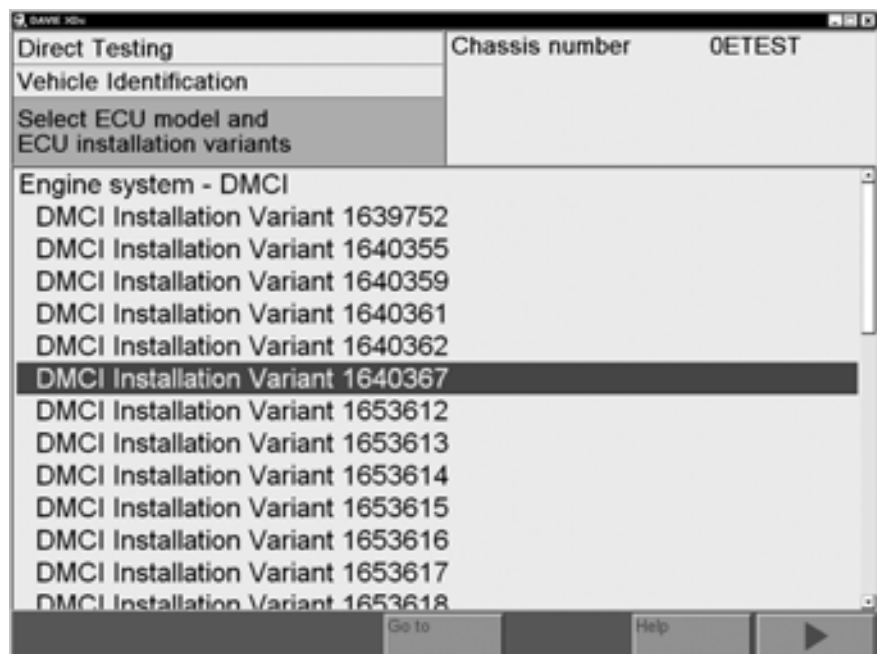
DAVIE XDc

Direct Testing

Vehicle Identification

Select ECU model and ECU installation variants

Chassis number 0ETEST

Engine system - DMCI
DMCI Installation Variant 1639752
DMCI Installation Variant 1640355
DMCI Installation Variant 1640359
DMCI Installation Variant 1640361
DMCI Installation Variant 1640362
DMCI Installation Variant 1640367
DMCI Installation Variant 1653612
DMCI Installation Variant 1653613
DMCI Installation Variant 1653614
DMCI Installation Variant 1653615
DMCI Installation Variant 1653616
DMCI Installation Variant 1653617
DMCI Installation Variant 1653618

Go to

Help